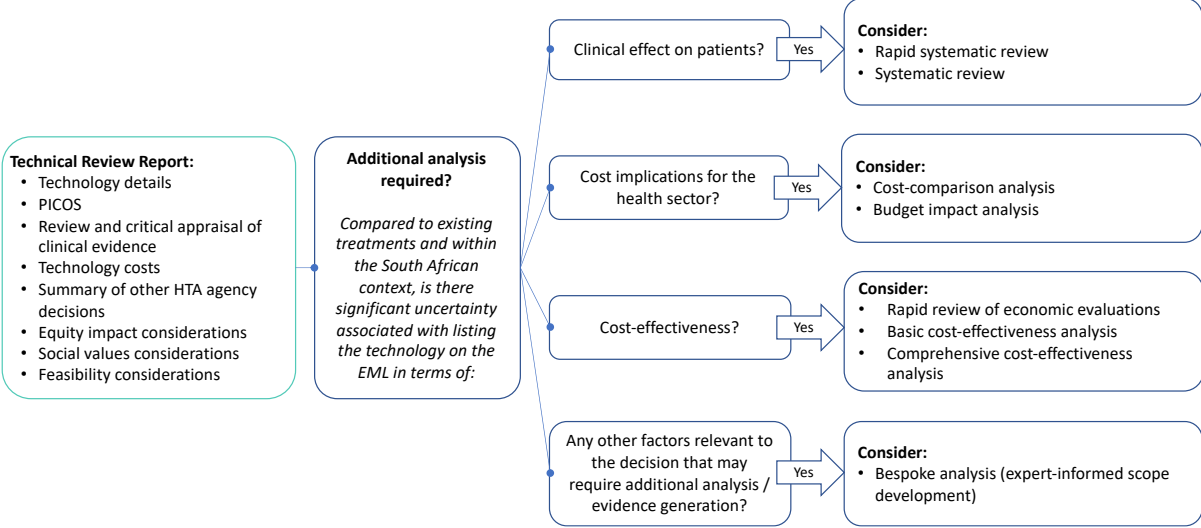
**Technical Review Report:**
- Technology details
- PICOS
- Review and critical appraisal of clinical evidence
- Technology costs
- Summary of other HTA agency decisions
- Equity impact considerations
- Social values considerations
- Feasibility considerations

**Additional analysis required?**

*Compared to existing treatments and within the South African context, is there significant uncertainty associated with listing the technology on the EML in terms of:*

Clinical effect on patients?

Yes

**Consider:**
- Rapid systematic review
- Systematic review

Cost implications for the health sector?

Yes

**Consider:**
- Cost-comparison analysis
- Budget impact analysis

Cost-effectiveness?

Yes

**Consider:**
- Rapid review of economic evaluations
- Basic cost-effectiveness analysis
- Comprehensive cost-effectiveness analysis

Any other factors relevant to the decision that may require additional analysis / evidence generation?

Yes

**Consider:**
- Bespoke analysis (expert-informed scope development)